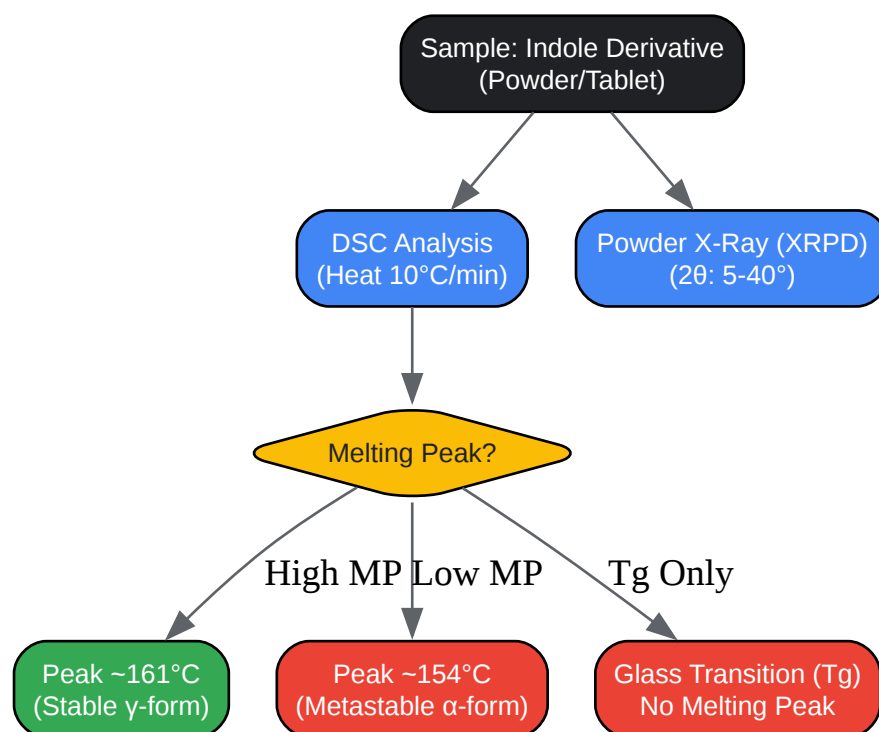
Sample: Indole Derivative
(Powder/Tablet)

DSC Analysis
(Heat 10°C/min)

Powder X-Ray (XRPD)
(2θ: 5-40°)

Melting Peak?

High MP

Low MP

Tg Only

Peak ~161°C
(Stable γ-form)

Peak ~154°C
(Metastable α-form)

Glass Transition (Tg)
No Melting Peak